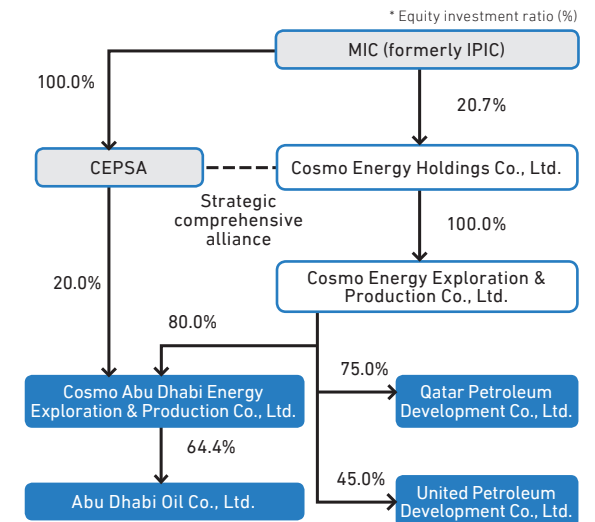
* Equity investment ratio (%)

MIC (formerly IPIC)

100.0%

20.7%

CEPSA

Cosmo Energy Holdings Co., Ltd.

Strategic comprehensive alliance

100.0%

20.0%

Cosmo Energy Exploration & Production Co., Ltd.

80.0%

75.0%

Cosmo Abu Dhabi Energy Exploration & Production Co., Ltd.

Qatar Petroleum Development Co., Ltd.

64.4%

45.0%

Abu Dhabi Oil Co., Ltd.

United Petroleum Development Co., Ltd.